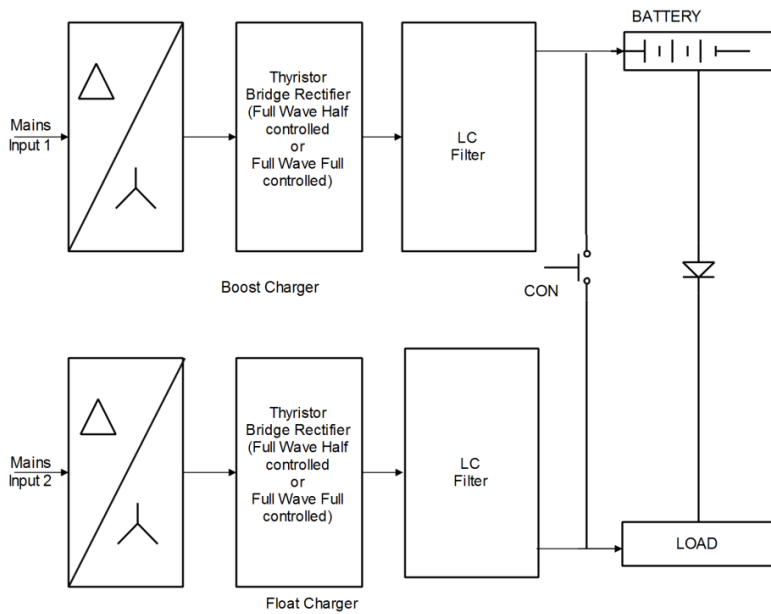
BATTERY

Mains Input 1

Thyristor Bridge Rectifier (Full Wave Half controlled or Full Wave Full controlled)

LC Filter

Boost Charger

CON

Mains Input 2

Thyristor Bridge Rectifier (Full Wave Half controlled or Full Wave Full controlled)

LC Filter

LOAD

Float Charger